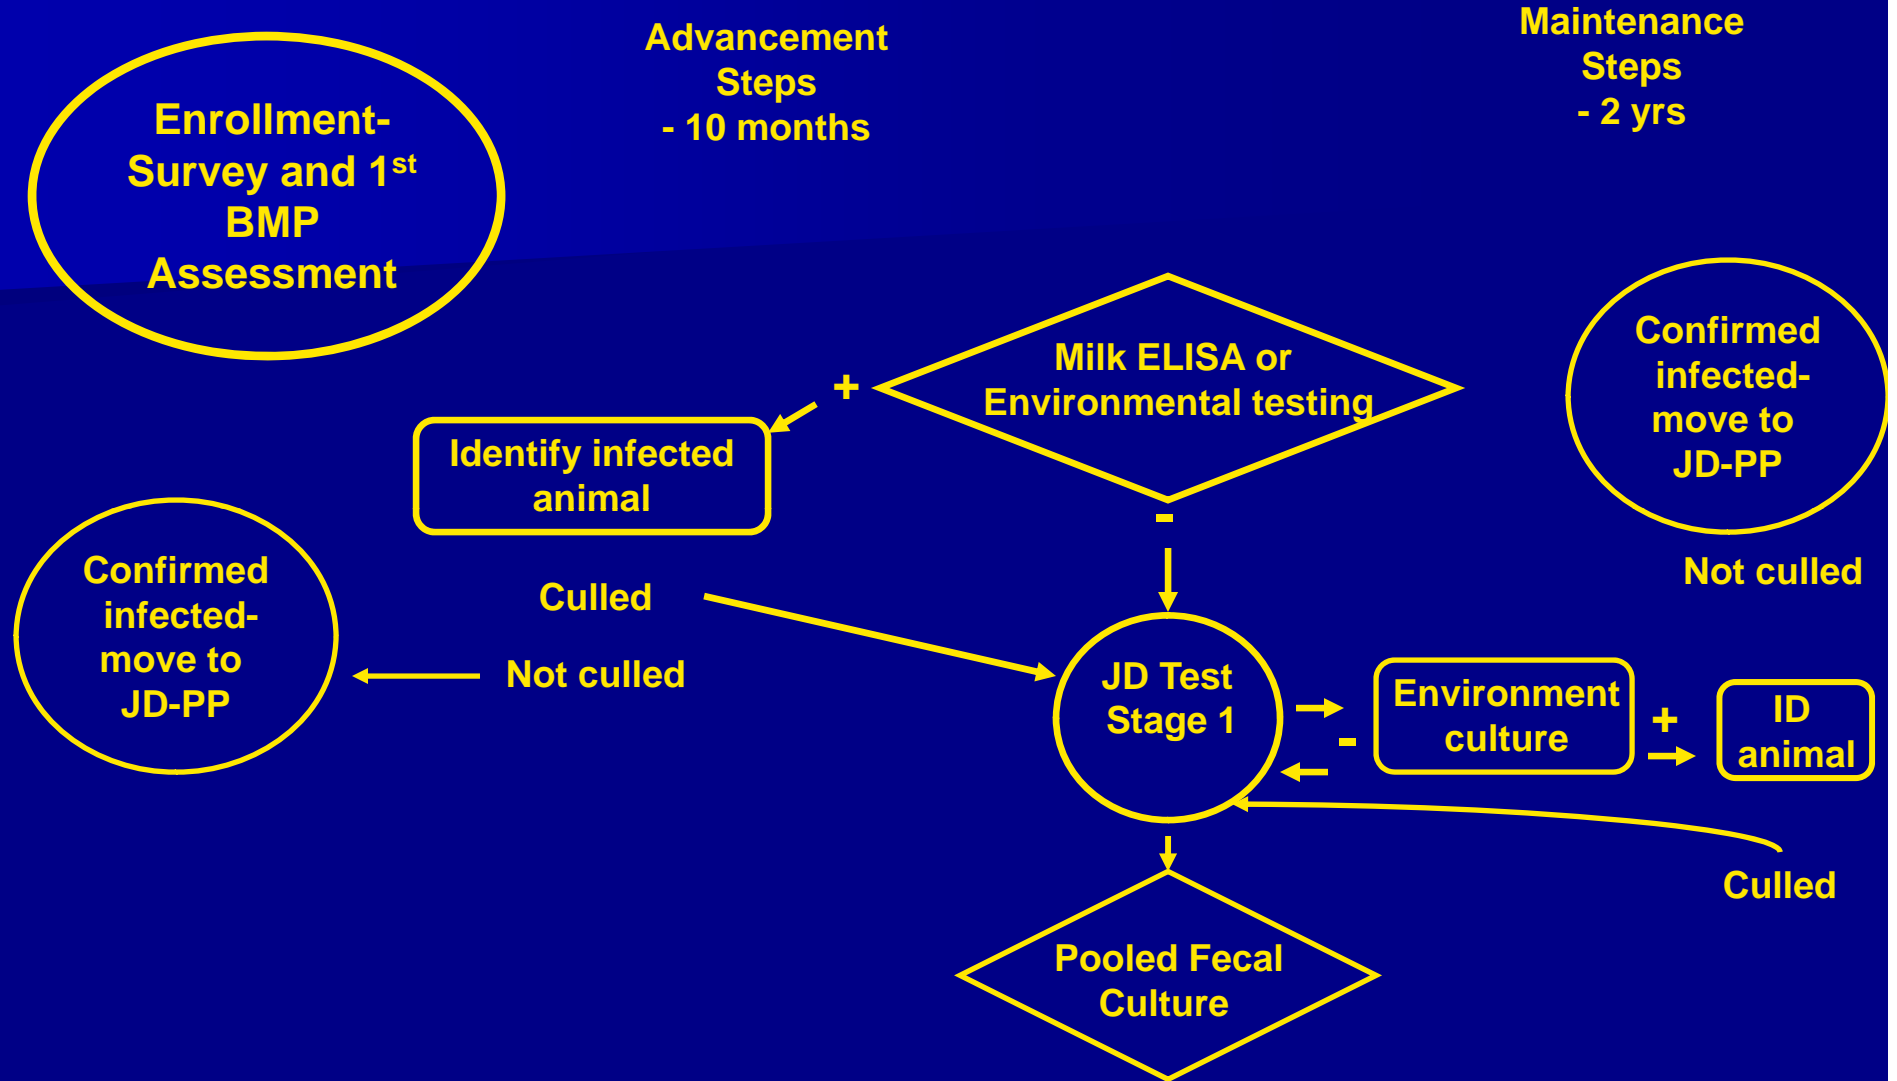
Enrollment-Survey and 1$^{st}$ BMP Assessment

Advancement Steps - 10 months

Maintenance Steps - 2 yrs

Milk ELISA or Environmental testing

+

Identify infected animal

-

Confirmed infected-move to JD-PP

Culled

Not culled

JD Test Stage 1

-

Environment culture

+

ID animal

Confirmed infected-move to JD-PP

Not culled

Culled

Pooled Fecal Culture